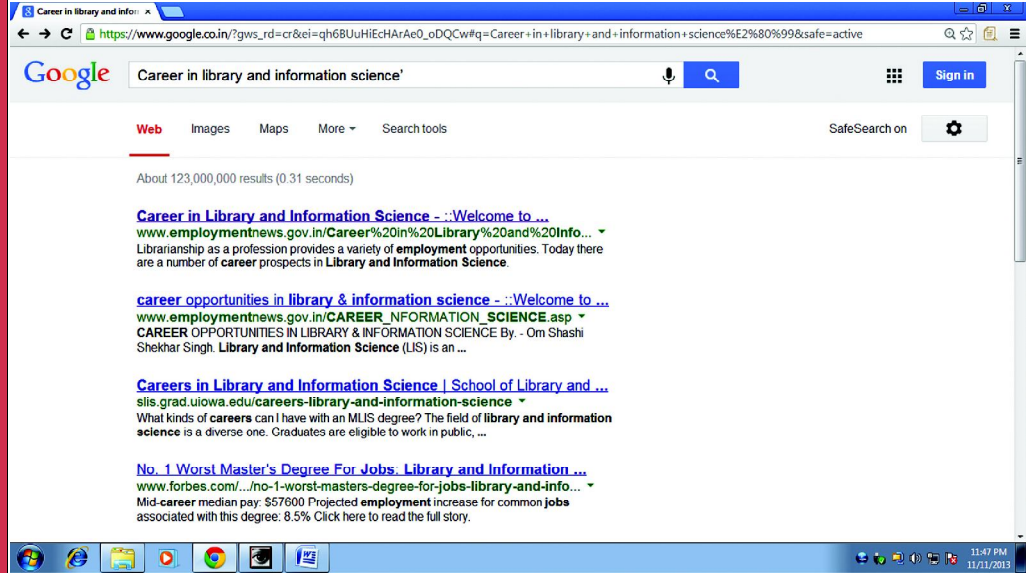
Career in library and infor ×

https://www.google.co.in/?gws_rd=cr&ei=qh6BUuHiEcHArAe0_oDQCw#q=Career+in+library+and+information+science%E2%80%99&safe=active

Google

Career in library and information science'

Sign in

Web Images Maps More Search tools

SafeSearch on

About 123,000,000 results (0.31 seconds)

Career in Library and Information Science - ::Welcome to ...
www.employmentnews.gov.in/Career%20in%20Library%20and%20Info...
Librarianship as a profession provides a variety of employment opportunities. Today there are a number of career prospects in Library and Information Science.

career opportunities in library & information science - ::Welcome to ...
www.employmentnews.gov.in/CAREER_NFORMATION_SCIENCE.asp
CAREER OPPORTUNITIES IN LIBRARY & INFORMATION SCIENCE By. - Om Shashi Shekhar Singh. Library and Information Science (LIS) is an ...

Careers in Library and Information Science | School of Library and ...
slis.grad.uiowa.edu/careers-library-and-information-science
What kinds of careers can I have with an MLIS degree? The field of library and information science is a diverse one. Graduates are eligible to work in public, ...

No. 1 Worst Master's Degree For Jobs: Library and Information ...
www.forbes.com/.../no-1-worst-masters-degree-for-jobs-library-and-info...
Mid-career median pay: $57600 Projected employment increase for common jobs associated with this degree: 8.5% Click here to read the full story.

11:47 PM
11/11/2013